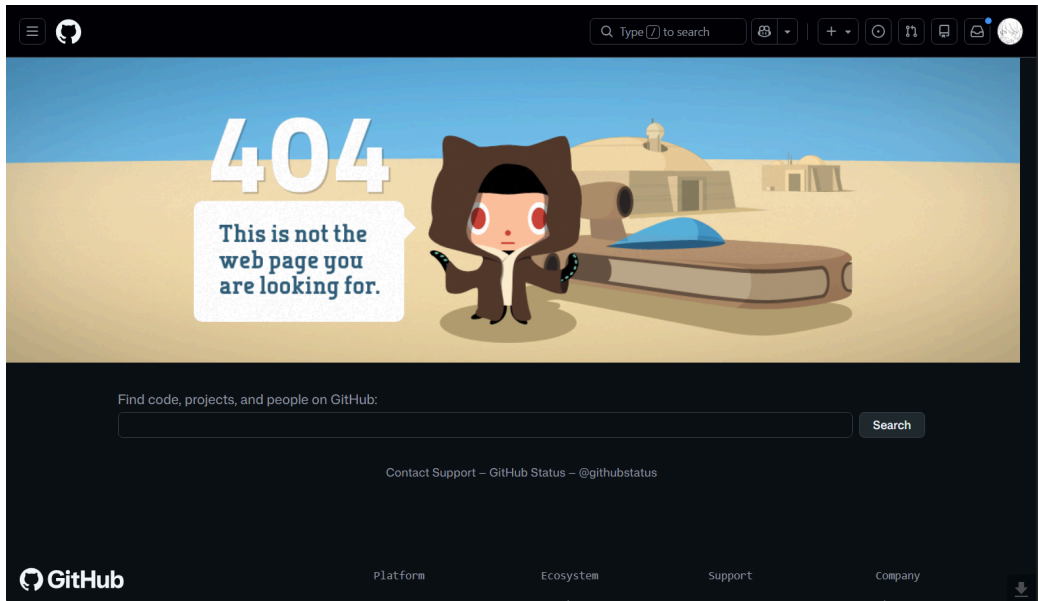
Type / to search

404

This is not the web page you are looking for.

Find code, projects, and people on GitHub:

Search

Contact Support – GitHub Status – @githubstatus

GitHub

Platform

Ecosystem

Support

Company